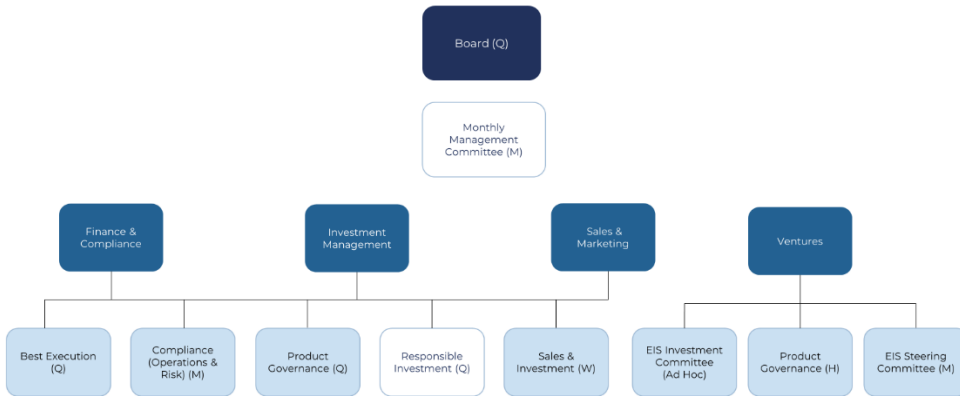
Board (Q)

Monthly Management Committee (M)

Finance & Compliance

Investment Management

Sales & Marketing

Ventures

Best Execution (Q)

Compliance (Operations & Risk) (M)

Product Governance (Q)

Responsible Investment (Q)

Sales & Investment (W)

EIS Investment Committee (Ad Hoc)

Product Governance (H)

EIS Steering Committee (M)